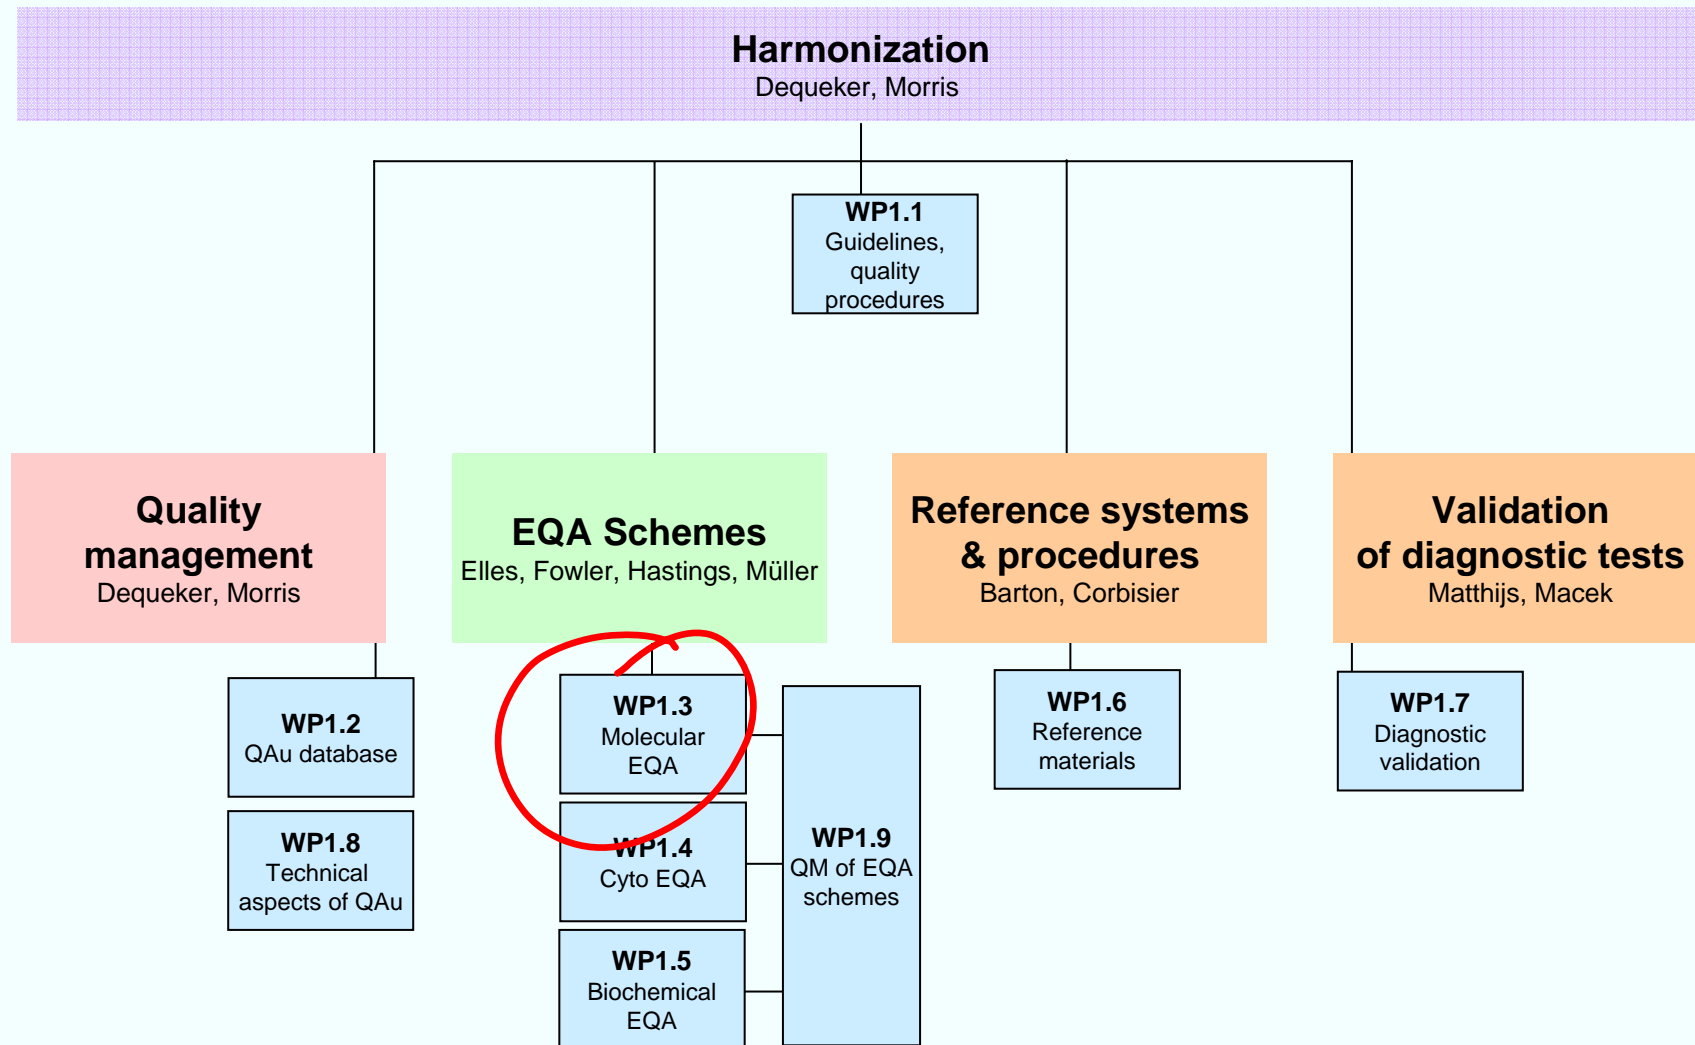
Harmonization
Dequeker, Morris

WP1.1
Guidelines, quality procedures

Quality management
Dequeker, Morris

EQA Schemes
Elles, Fowler, Hastings, Müller

Reference systems & procedures
Barton, Corbisier

Validation of diagnostic tests
Matthijs, Macek

WP1.2
QAu database

WP1.8
Technical aspects of QAu

WP1.3
Molecular EQA

WP1.4
Cyto EQA

WP1.5
Biochemical EQA

WP1.9
QM of EQA schemes

WP1.6
Reference materials

WP1.7
Diagnostic validation